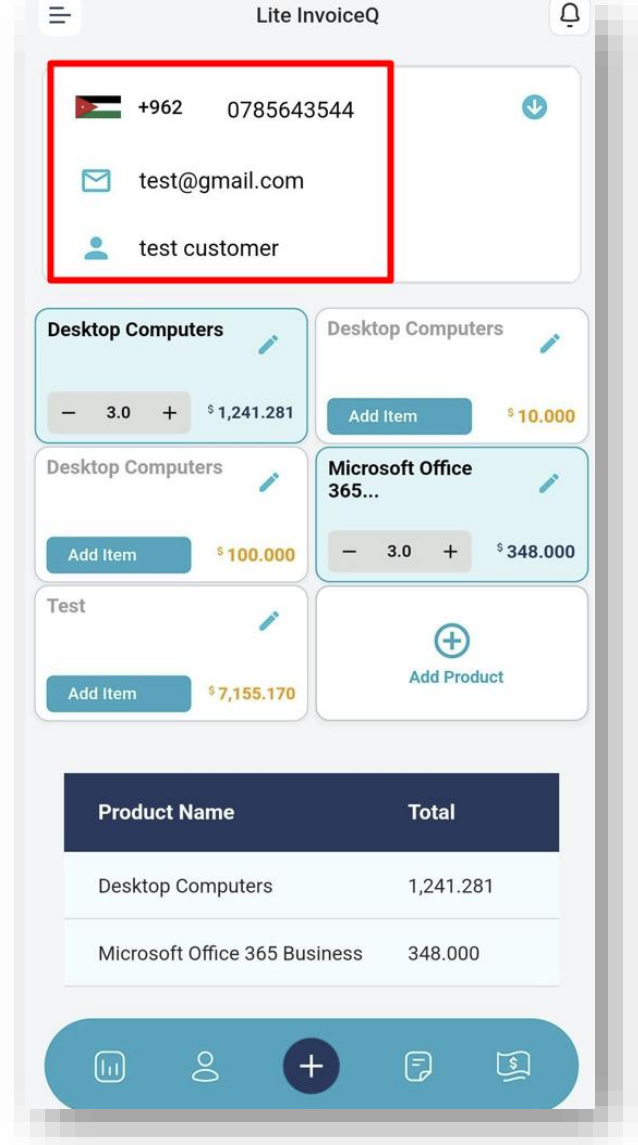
Lite InvoiceQ

+962 0785643544

test@gmail.com

test customer

Desktop Computers

− 3.0 + $ 1,241.281

Desktop Computers

Add Item $ 10.000

Desktop Computers

Add Item $ 100.000

Microsoft Office 365...

− 3.0 + $ 348.000

Test

Add Item $ 7,155.170

Add Product

| Product Name | Total |
|---|---|
| Desktop Computers | 1,241.281 |
| Microsoft Office 365 Business | 348.000 |